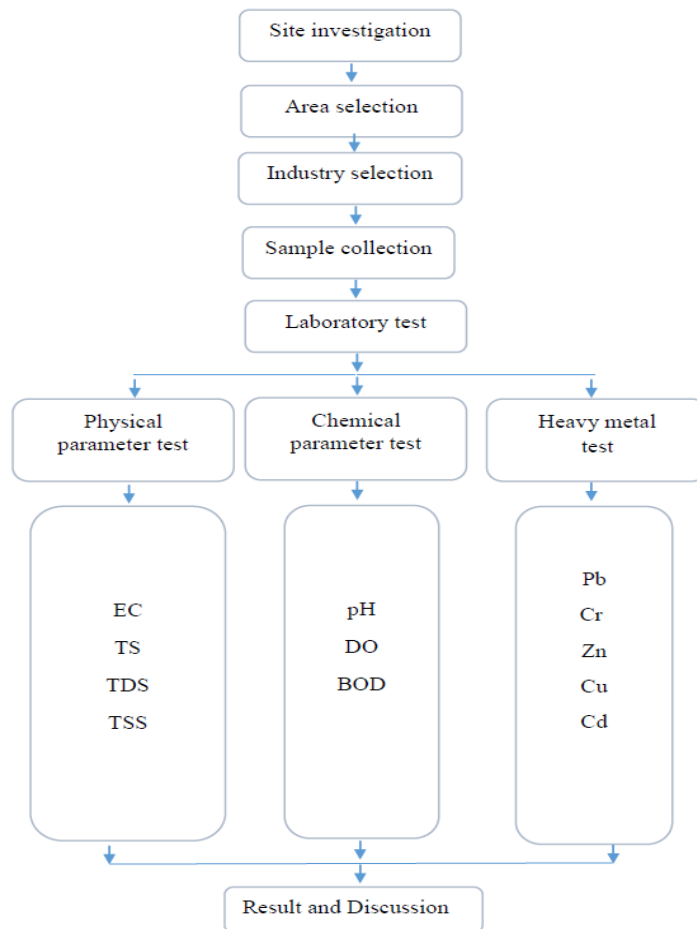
Site investigation

Area selection

Industry selection

Sample collection

Laboratory test

Physical parameter test

Chemical parameter test

Heavy metal test

EC
TS
TDS
TSS

pH
DO
BOD

Pb
Cr
Zn
Cu
Cd

Result and Discussion